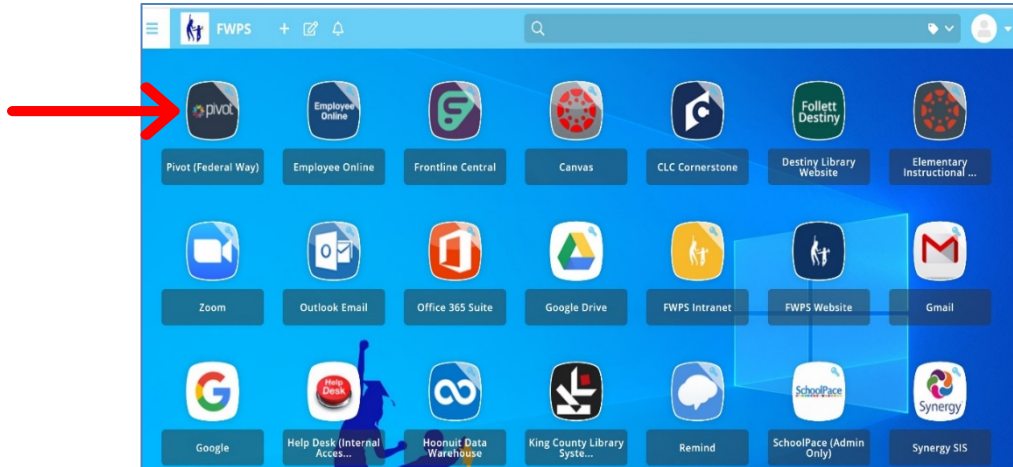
FWPS

pivot
Pivot (Federal Way)

Employee Online
Employee Online

Frontline Central

Canvas

CLC Cornerstone

Follett Destiny
Destiny Library Website

Elementary Instructional ...

Zoom

Outlook Email

Office 365 Suite

Google Drive

FWPS Intranet

FWPS Website

Gmail

Google

Help Desk
Help Desk (Internal Acces...

Hoonuit Data Warehouse

King County Library Syste...

Remind

SchoolPace
SchoolPace (Admin Only)

Synergy
Synergy SIS